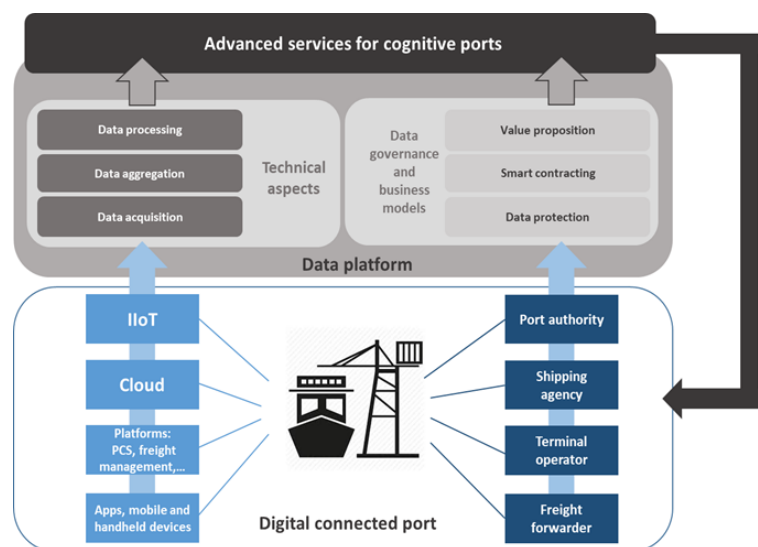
Advanced services for cognitive ports

Data processing

Data aggregation

Data acquisition

Technical aspects

Data governance and business models

Value proposition

Smart contracting

Data protection

Data platform

IIoT

Cloud

Platforms: PCS, freight management,...

Apps, mobile and handheld devices

Port authority

Shipping agency

Terminal operator

Freight forwarder

Digital connected port